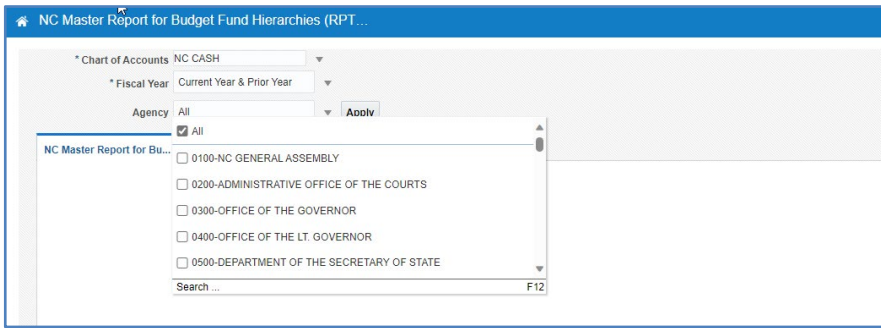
NC Master Report for Budget Fund Hierarchies (RPT...

* Chart of Accounts NC CASH

* Fiscal Year Current Year & Prior Year

Agency All

Apply

NC Master Report for Bu...

All

0100-NC GENERAL ASSEMBLY

0200-ADMINISTRATIVE OFFICE OF THE COURTS

0300-OFFICE OF THE GOVERNOR

0400-OFFICE OF THE LT. GOVERNOR

0500-DEPARTMENT OF THE SECRETARY OF STATE

Search ...

F12